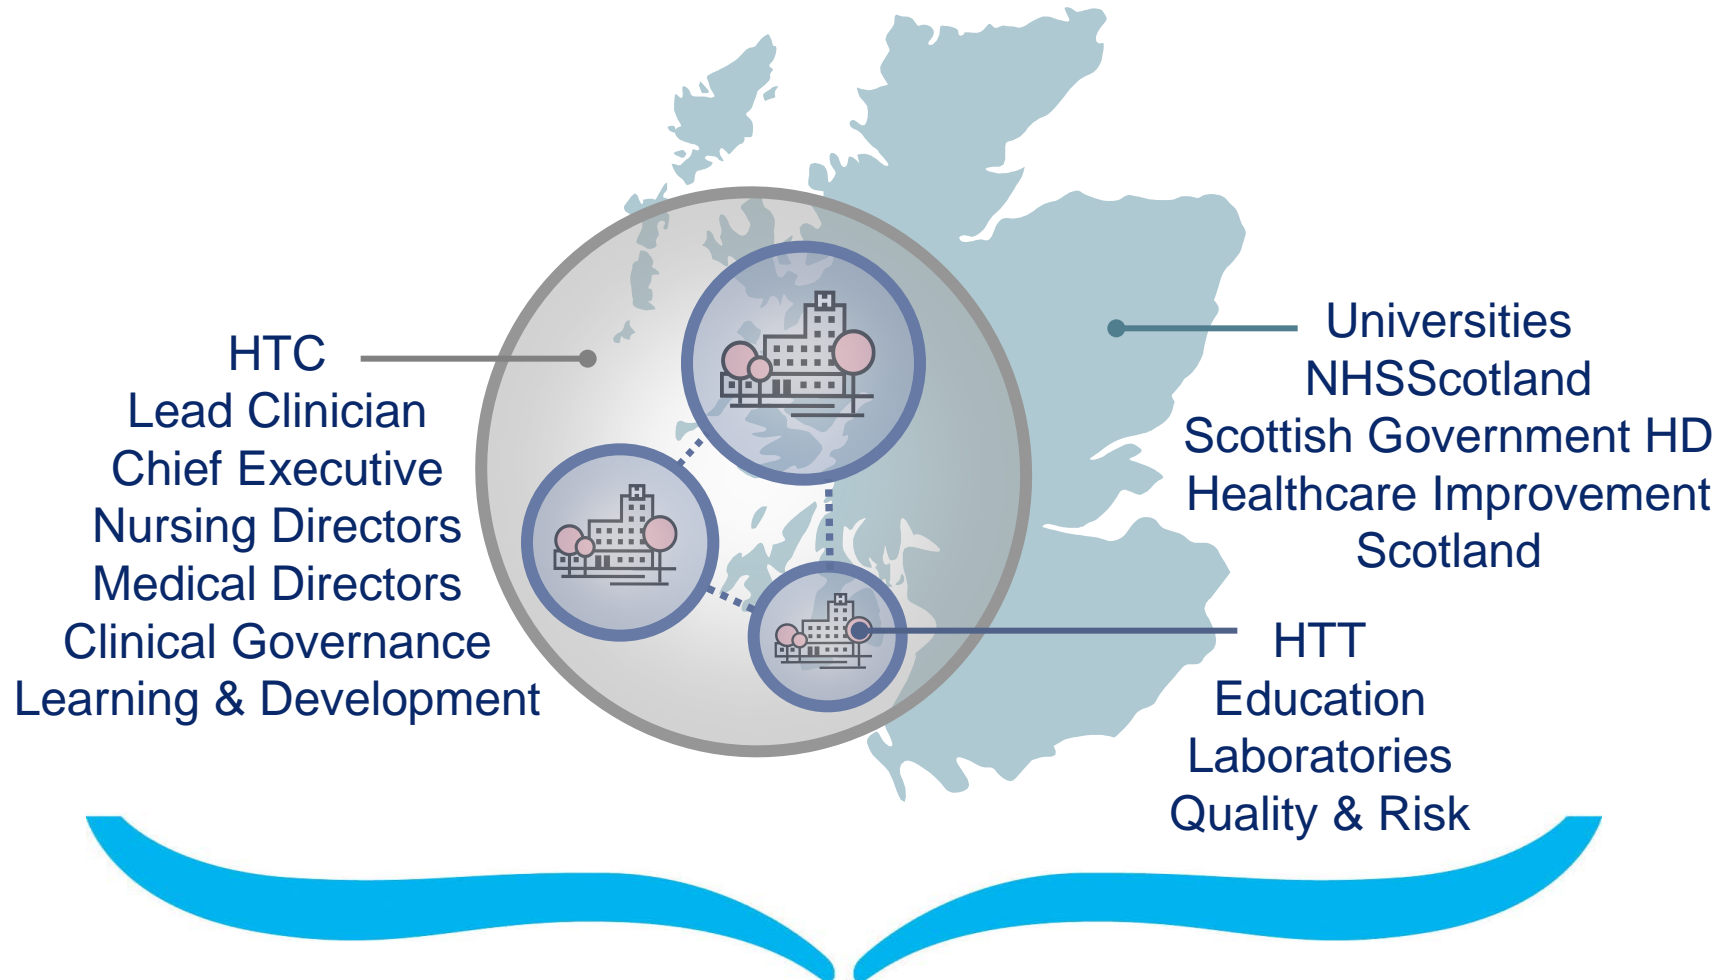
HTC
Lead Clinician
Chief Executive
Nursing Directors
Medical Directors
Clinical Governance
Learning & Development

Universities
NHSScotland
Scottish Government HD
Healthcare Improvement
Scotland

HTT
Education
Laboratories
Quality & Risk